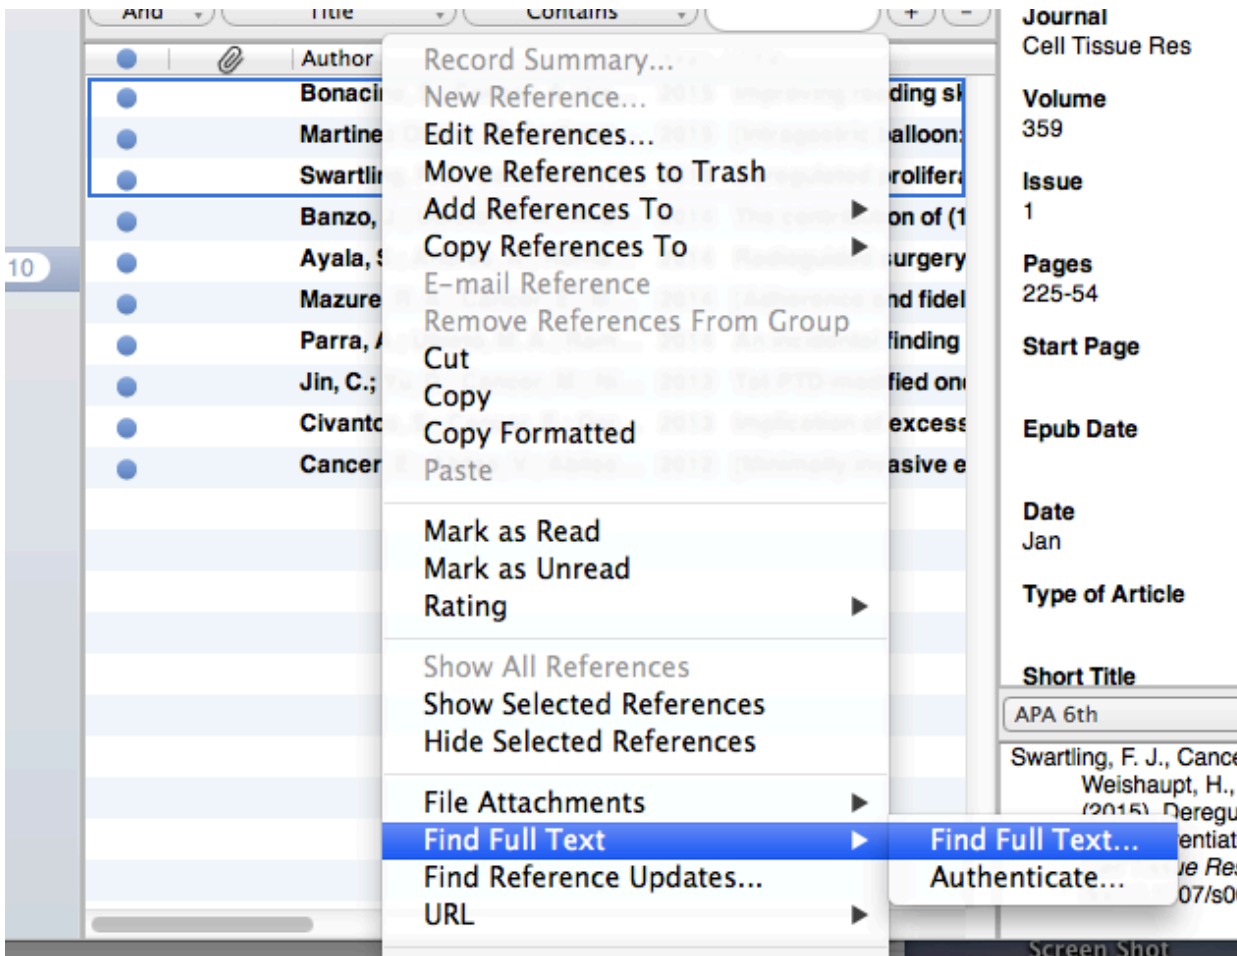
And Title Contains + −

Author
Bonaci
Martine
Swartli
Banzo,
Ayala,
Mazure
Parra,
Jin, C.;
Civanto
Cancer

ding sk
alloon
rolifera
on of (1
urgery
nd fidel
finding
fied on
excess
asive e

10

Record Summary...
New Reference...
Edit References...
Move References to Trash
Add References To
Copy References To
E-mail Reference
Remove References From Group
Cut
Copy
Copy Formatted
Paste

Mark as Read
Mark as Unread
Rating

Show All References
Show Selected References
Hide Selected References

File Attachments
Find Full Text
Find Reference Updates...
URL

Find Full Text...
Authenticate...

Journal
Cell Tissue Res

Volume
359

Issue
1

Pages
225-54

Start Page

Epub Date

Date
Jan

Type of Article

Short Title

APA 6th

Swartling, F. J., Cance
Weishaupt, H.,
(2015). Deregu
entiat
e Res
07/s0

Screen Shot